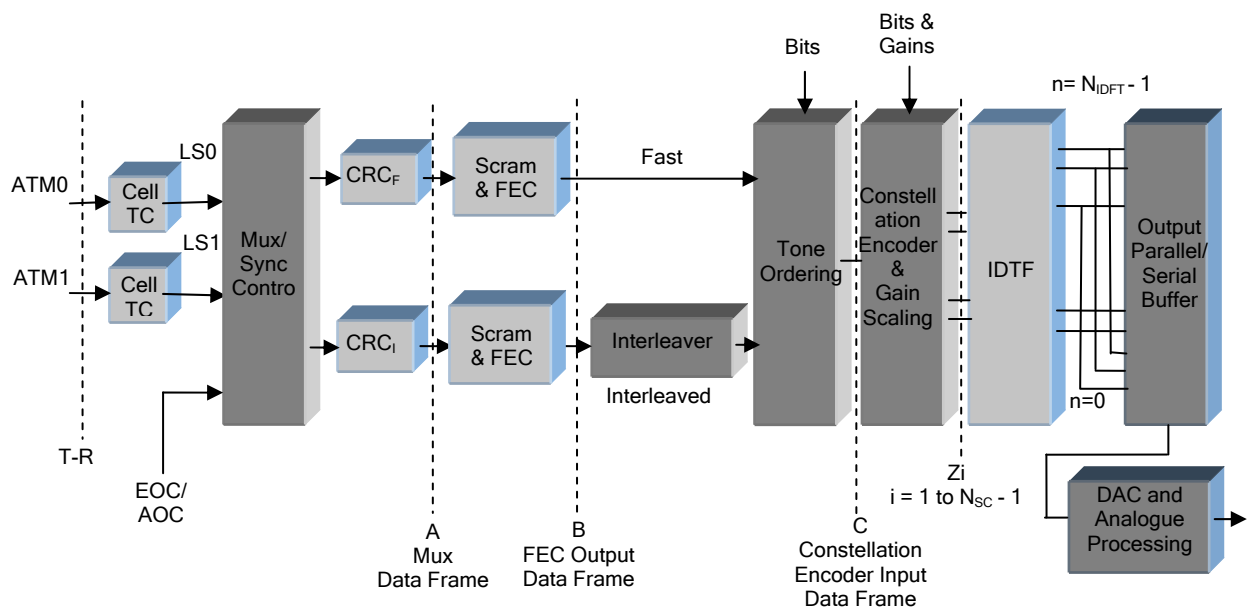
Bits & Gains

Bits

n= $N_{IDFT}$ - 1

LS0

ATM0

Cell TC

LS1

ATM1

Cell TC

Mux/ Sync Contro

$CRC_F$

Scram & FEC

Fast

$CRC_I$

Scram & FEC

Interleaver

Interleaved

Tone Ordering

Constell ation Encoder & Gain Scaling

IDTF

Output Parallel/ Serial Buffer

n=0

T-R

EOC/ AOC

A
Mux
Data Frame

B
FEC Output
Data Frame

C
Constellation
Encoder Input
Data Frame

Zi
i = 1 to $N_{SC}$ - 1

DAC and Analogue Processing